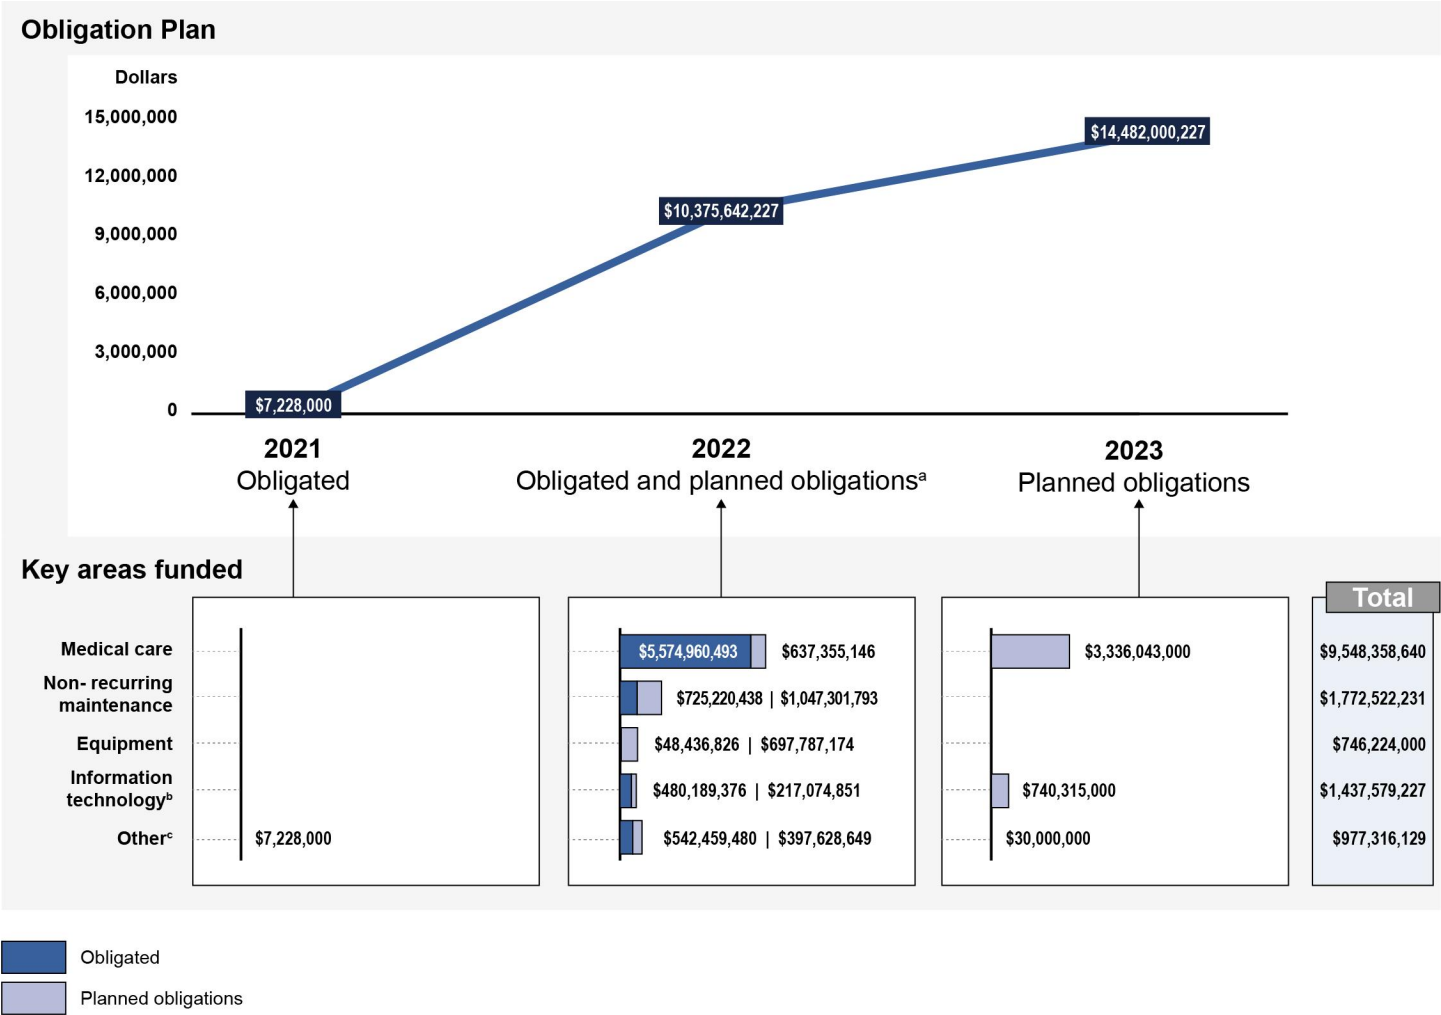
Obligation Plan

Dollars

15,000,000
12,000,000
9,000,000
6,000,000
3,000,000
0

$14,482,000,227
$10,375,642,227
$7,228,000

2021
Obligated

2022
Obligated and planned obligations$^a$

2023
Planned obligations

Key areas funded

Total

Medical care
Non- recurring maintenance
Equipment
Information technology$^b$
Other$^c$

$7,228,000

$5,574,960,493 $637,355,146
$725,220,438 | $1,047,301,793
$48,436,826 | $697,787,174
$480,189,376 | $217,074,851
$542,459,480 | $397,628,649

$3,336,043,000
$740,315,000
$30,000,000

$9,548,358,640
$1,772,522,231
$746,224,000
$1,437,579,227
$977,316,129

Obligated
Planned obligations